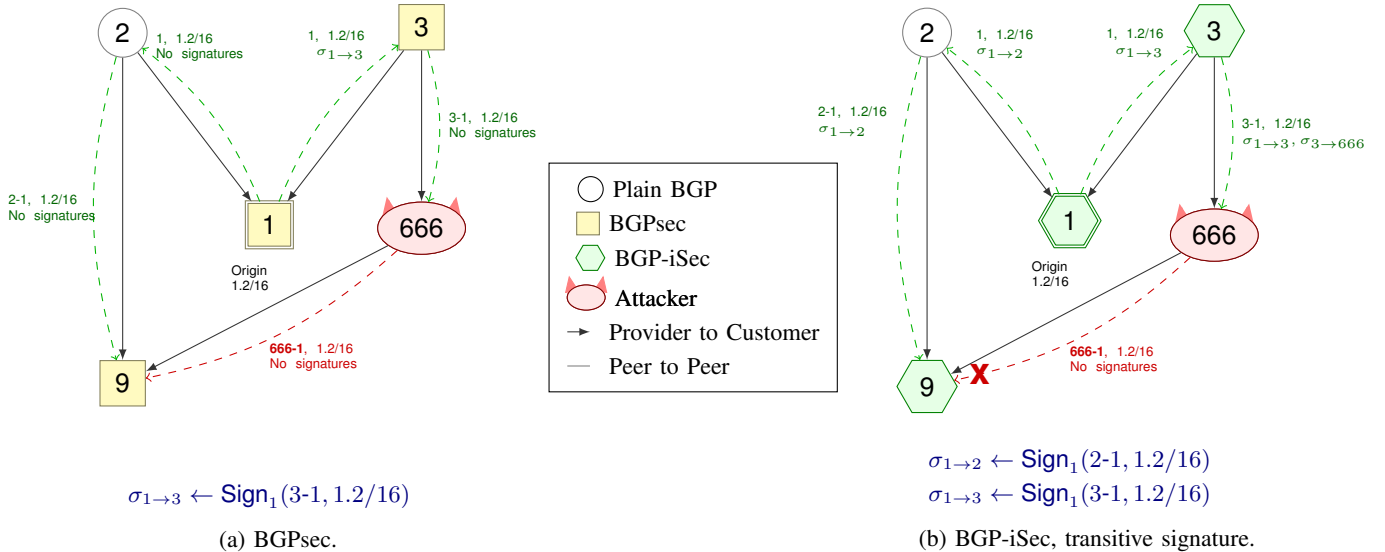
2

1, 1.2/16
No signatures

1, 1.2/16
$\sigma_{1\to3}$

3

3-1, 1.2/16
No signatures

2-1, 1.2/16
No signatures

1

666

Origin
1.2/16

666-1, 1.2/16
No signatures

9

$\sigma_{1\to3} \leftarrow \text{Sign}_1(3\text{-}1, 1.2/16)$

(a) BGPsec.

Plain BGP
BGPsec
BGP-iSec
Attacker
Provider to Customer
Peer to Peer

2

1, 1.2/16
$\sigma_{1\to2}$

1, 1.2/16
$\sigma_{1\to3}$

3

2-1, 1.2/16
$\sigma_{1\to2}$

3-1, 1.2/16
$\sigma_{1\to3}, \sigma_{3\to666}$

1

666

Origin
1.2/16

666-1, 1.2/16
No signatures

9

X

$\sigma_{1\to2} \leftarrow \text{Sign}_1(2\text{-}1, 1.2/16)$
$\sigma_{1\to3} \leftarrow \text{Sign}_1(3\text{-}1, 1.2/16)$

(b) BGP-iSec, transitive signature.